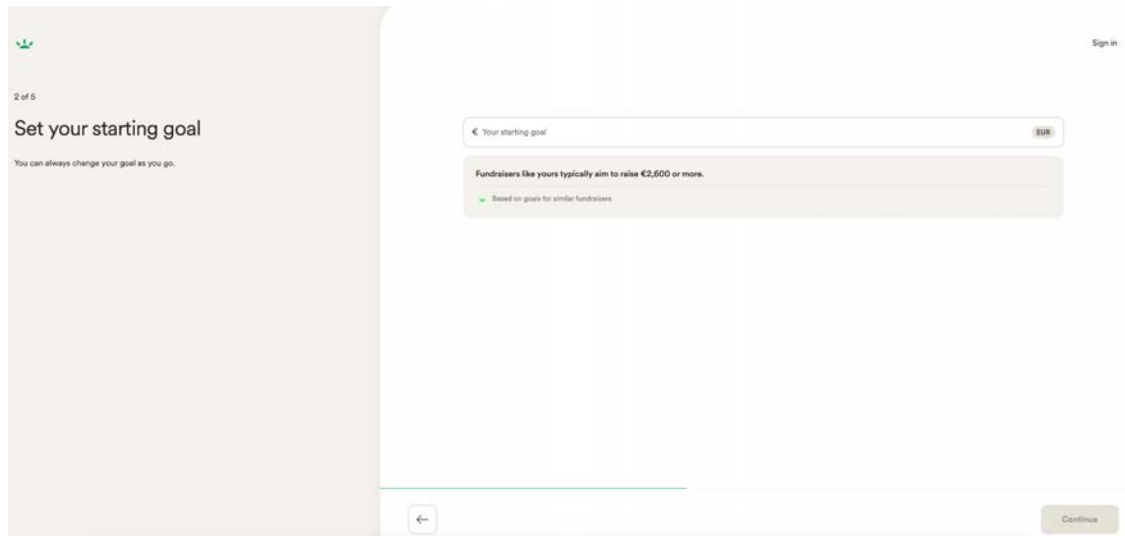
Sign in

2 of 5

Set your starting goal

You can always change your goal as you go.

€ Your starting goal

EUR

Fundraisers like yours typically aim to raise €2,600 or more.

Based on goals for similar fundraisers

←

Continue